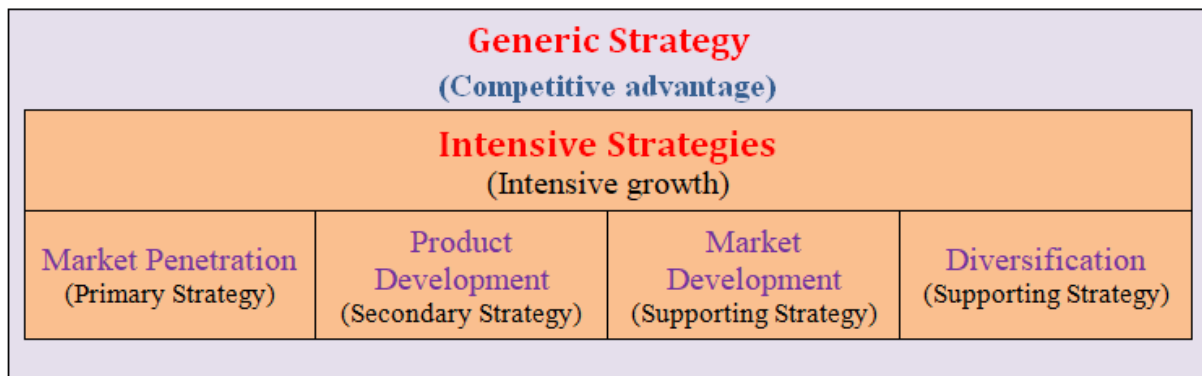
Generic Strategy
(Competitive advantage)

Intensive Strategies
(Intensive growth)

| Market Penetration (Primary Strategy) | Product Development (Secondary Strategy) | Market Development (Supporting Strategy) | Diversification (Supporting Strategy) |
|---|---|---|---|